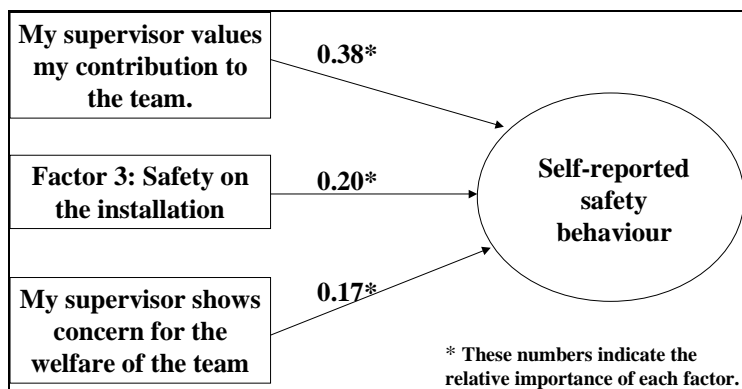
My supervisor values my contribution to the team.

0.38*

Factor 3: Safety on the installation

0.20*

My supervisor shows concern for the welfare of the team

0.17*

Self-reported safety behaviour

* These numbers indicate the relative importance of each factor.